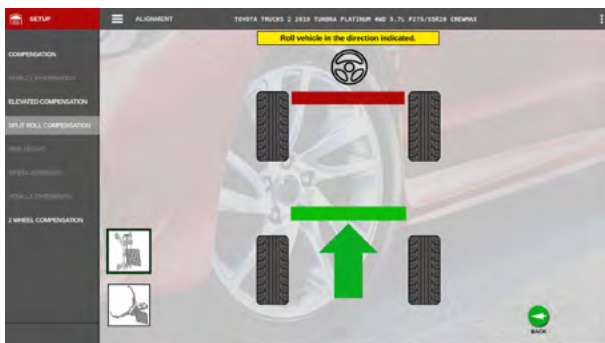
SETUP

ALIGNMENT

TOYOTA TRUCKS 2 2019 TUNDRA PLATINUM 4WD 5.7L P275/55R20 CREWMAX

Roll vehicle in the direction indicated.

COMPENSATION

VEHICLE INFORMATION

ELEVATED COMPENSATION

SPLIT ROLL COMPENSATION

RIDE HEIGHT

WHEEL ADAPTERS

VEHICLE SPECS

2 WHEEL COMPENSATION

BACK